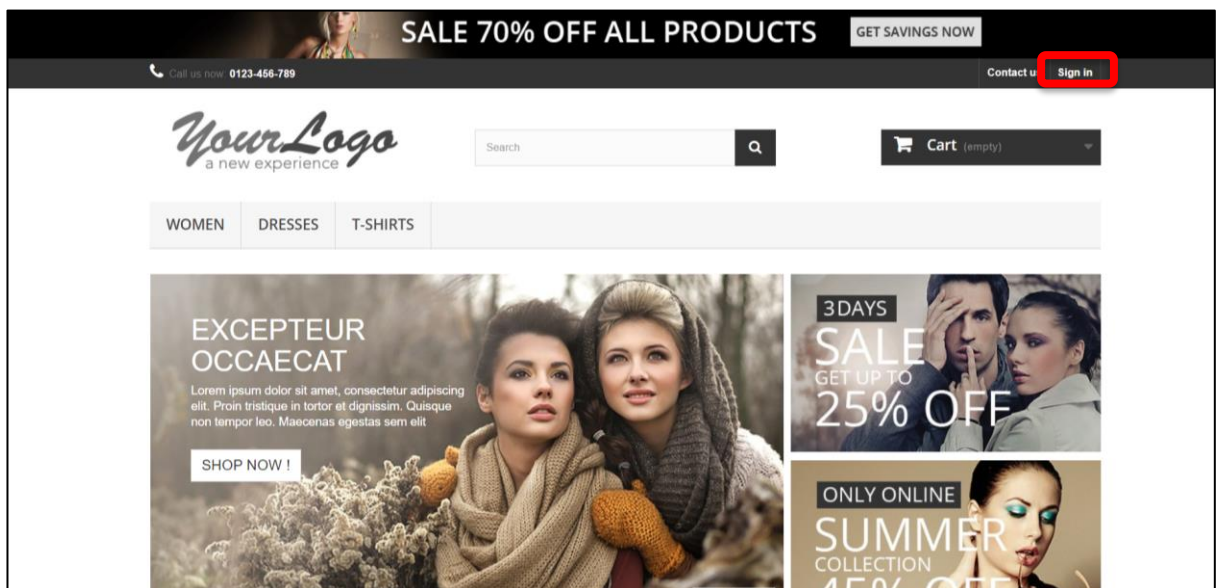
SALE 70% OFF ALL PRODUCTS GET SAVINGS NOW

Call us now: 0123-456-789

Contact u Sign in

YourLogo
a new experience

Search

Cart (empty)

WOMEN DRESSES T-SHIRTS

EXCEPTEUR OCCAECAT

Lorem ipsum dolor sit amet, consectetur adipiscing elit. Proin tristique in tortor et dignissim. Quisque non tempor leo. Maecenas egestas sem elit

SHOP NOW !

3DAYS
SALE
GET UP TO
25% OFF

ONLY ONLINE
SUMMER
COLLECTION
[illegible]